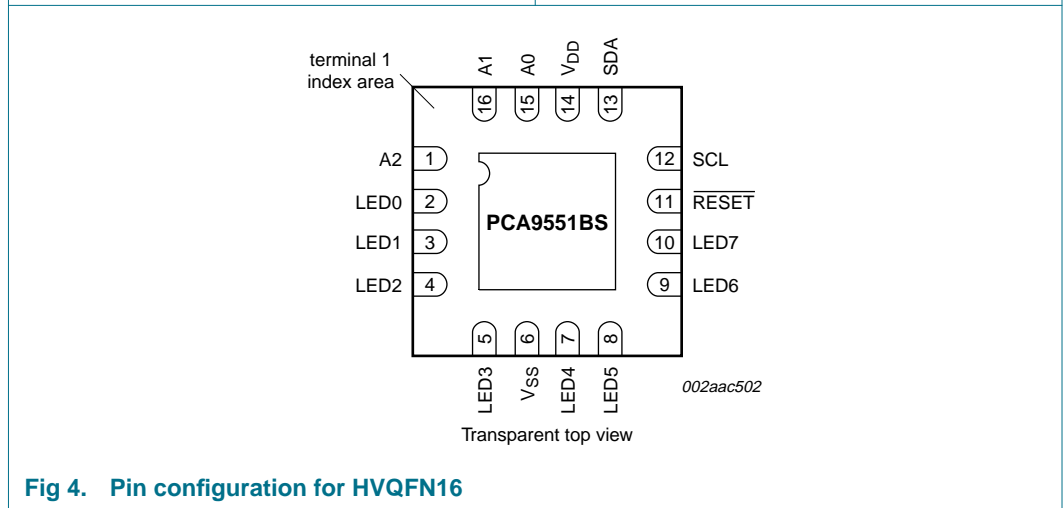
terminal 1 index area

A1 A0 $V_{DD}$ SDA

16 15 14 13

A2 1

LED0 2

LED1 3

LED2 4

PCA9551BS

12 SCL

11 $\overline{RESET}$

10 LED7

9 LED6

5 6 7 8

LED3 $V_{SS}$ LED4 LED5

002aac502

Transparent top view

Fig 4. Pin configuration for HVQFN16